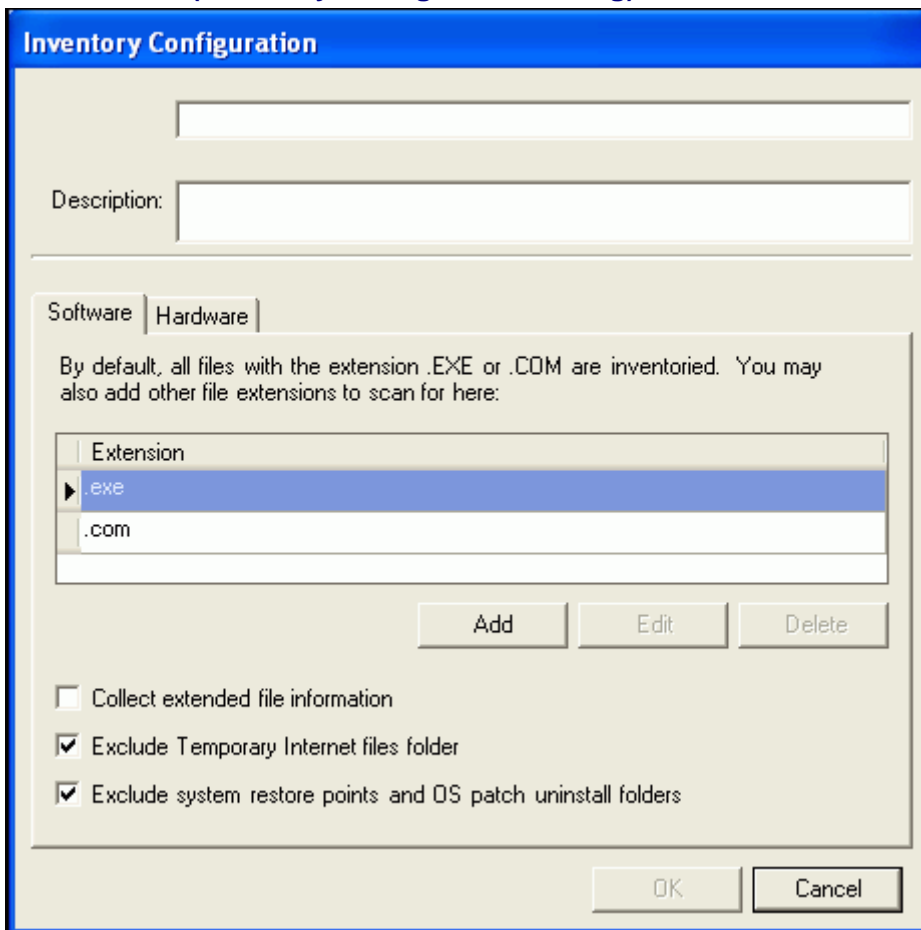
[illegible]

Inventory Configuration

Description:

Software | Hardware

By default, all files with the extension .EXE or .COM are inventoried. You may also add other file extensions to scan for here:

| Extension |
|---|
| .exe |
| .com |

Add Edit Delete

Collect extended file information

Exclude Temporary Internet files folder

Exclude system restore points and OS patch uninstall folders

OK Cancel